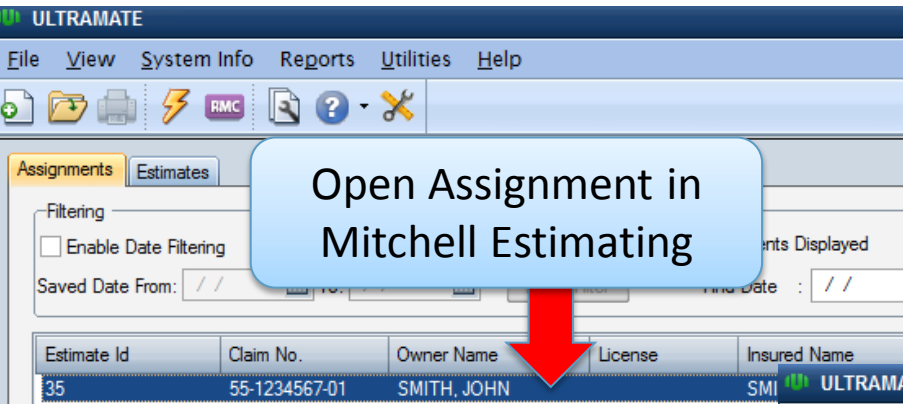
ULTRAMATE

File View System Info Reports Utilities Help

RMC

Assignments Estimates

Open Assignment in Mitchell Estimating

Filtering

Enable Date Filtering

Saved Date From: / / To:

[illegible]nts Displayed

Find Date : / /

| Estimate Id | Claim No. | Owner Name | License | Insured Name |
|---|---|---|---|---|
| 35 | 55-1234567-01 | SMITH, JOHN | | SMI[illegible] |

ULTRAMA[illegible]